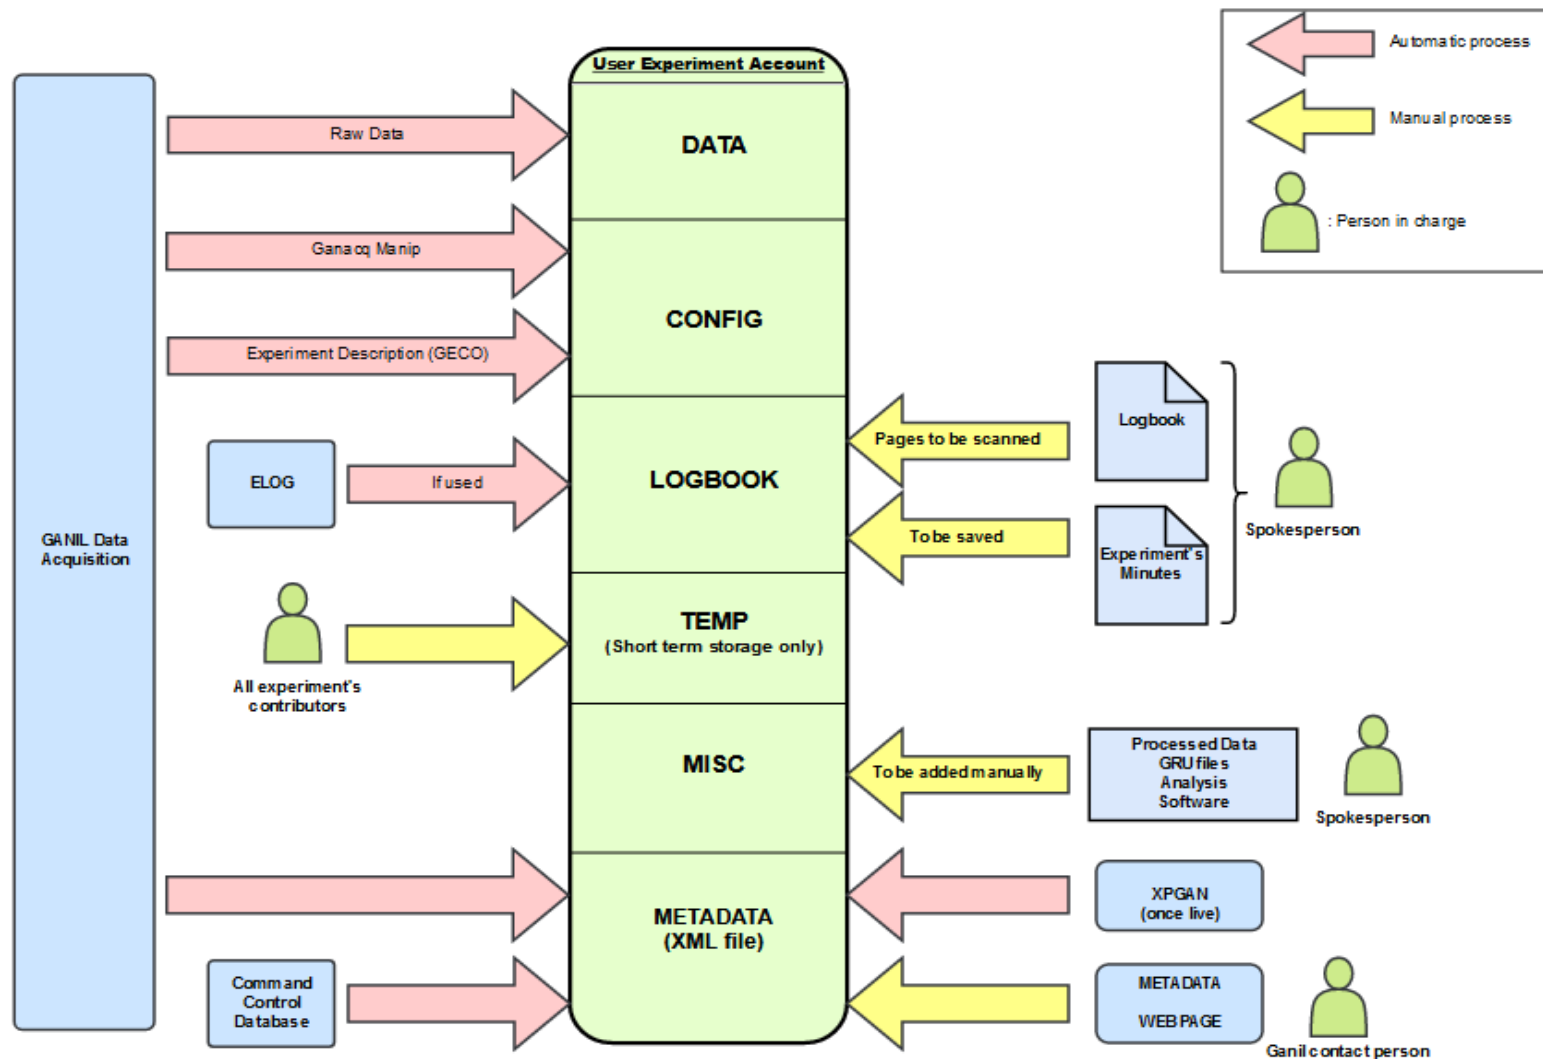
Automatic process

Manual process

: Person in charge

User Experiment Account

GANIL Data Acquisition

Raw Data

DATA

Ganacq Manip

CONFIG

Experiment Description (GECO)

ELOG

If used

LOGBOOK

Pages to be scanned

To be saved

Logbook

Experiment's Minutes

Spokesperson

All experiment's contributors

TEMP
(Short term storage only)

MISC

To be added manually

Processed Data
GRU files
Analysis
Software

Spokesperson

METADATA
(XML file)

XPGAN
(once live)

Command Control Database

METADATA

WEB PAGE

Ganil contact person